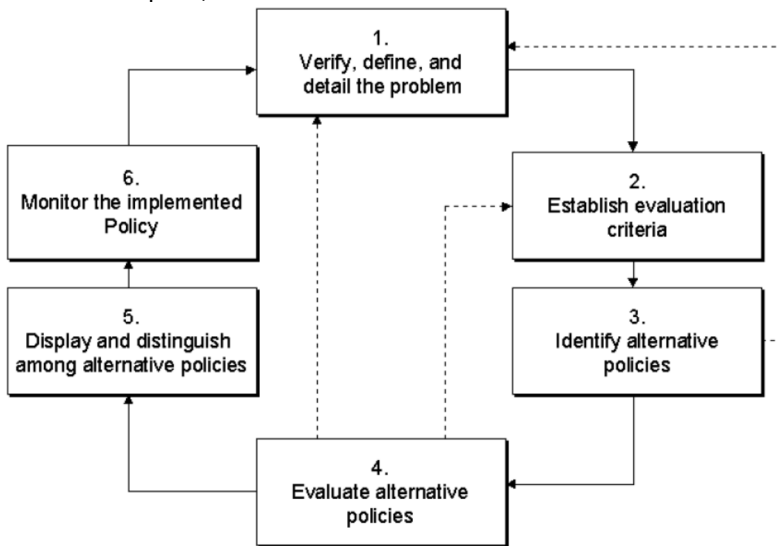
1.
Verify, define, and detail the problem

2.
Establish evaluation criteria

3.
Identify alternative policies

4.
Evaluate alternative policies

5.
Display and distinguish among alternative policies

6.
Monitor the implemented Policy